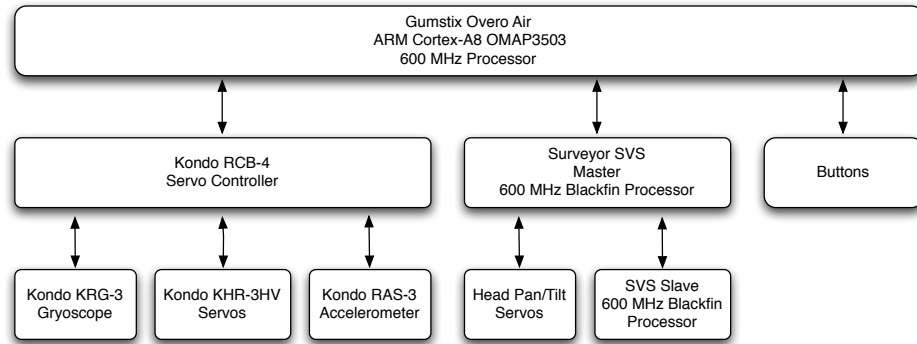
Gumstix Overo Air
ARM Cortex-A8 OMAP3503
600 MHz Processor

Kondo RCB-4
Servo Controller

Surveyor SVS
Master
600 MHz Blackfin Processor

Buttons

Kondo KRG-3
Gryoscope

Kondo KHR-3HV
Servos

Kondo RAS-3
Accelerometer

Head Pan/Tilt
Servos

SVS Slave
600 MHz Blackfin
Processor